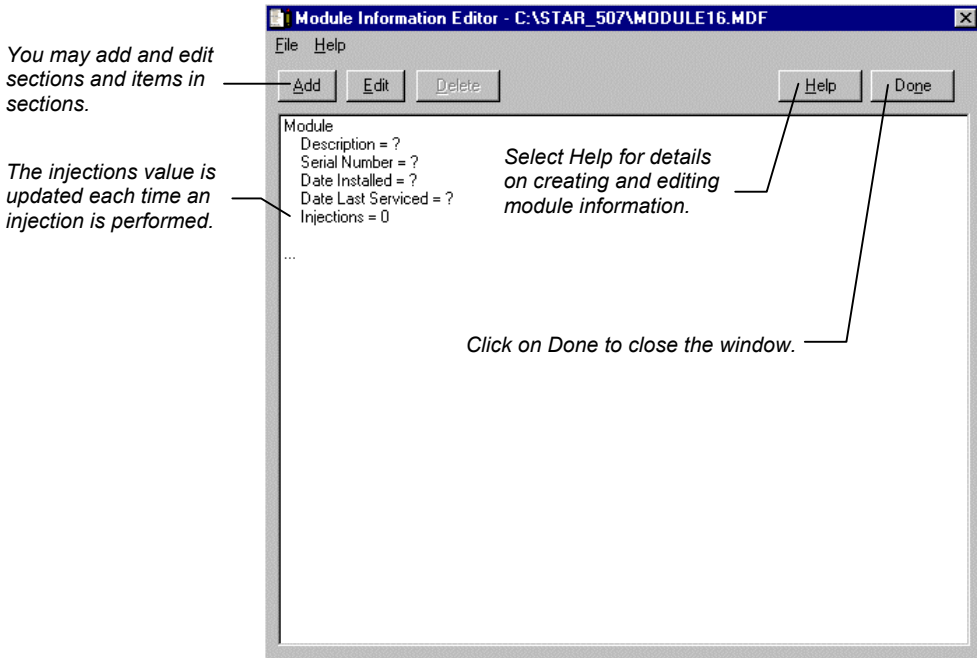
Module Information Editor - C:\STAR_507\MODULE16.MDF

File Help

Add Edit Delete Help Done

You may add and edit sections and items in sections.

Module
Description = ?
Serial Number = ?
Date Installed = ?
Date Last Serviced = ?
Injections = 0

...

The injections value is updated each time an injection is performed.

Select Help for details on creating and editing module information.

Click on Done to close the window.